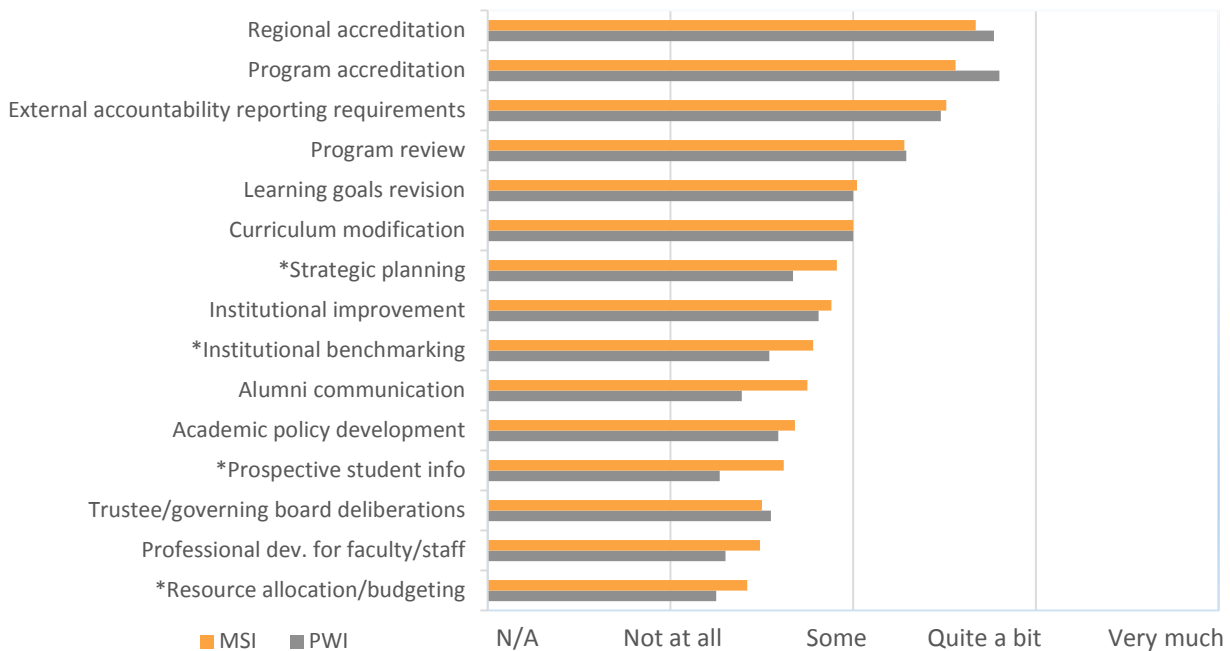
Regional accreditation
Program accreditation
External accountability reporting requirements
Program review
Learning goals revision
Curriculum modification
*Strategic planning
Institutional improvement
*Institutional benchmarking
Alumni communication
Academic policy development
*Prospective student info
Trustee/governing board deliberations
Professional dev. for faculty/staff
*Resource allocation/budgeting

N/A
Not at all
Some
Quite a bit
Very much

MSI
PWI